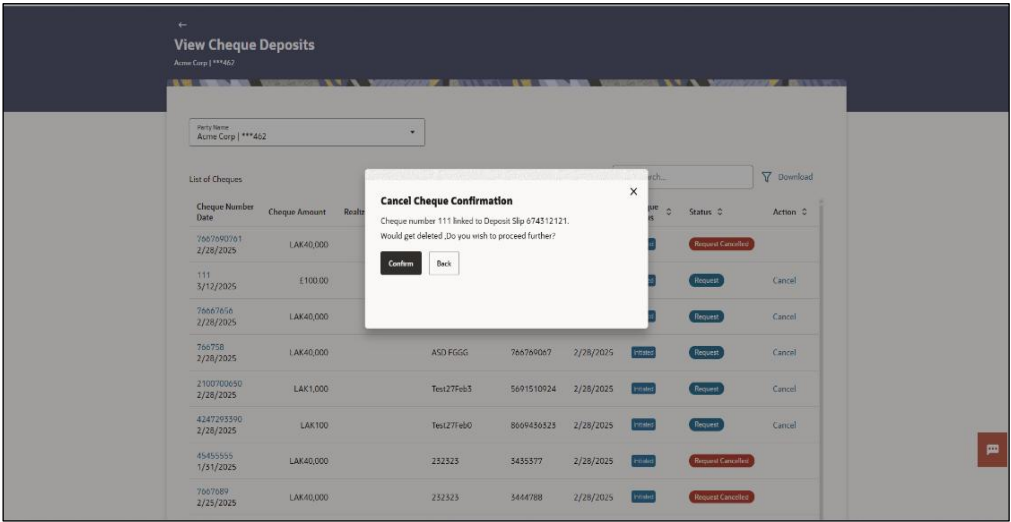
←
View Cheque Deposits
Acme Corp | ***462

Party Name
Acme Corp | ***462

List of Cheques

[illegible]rch...

Download

| Cheque Number Date | Cheque Amount | Realis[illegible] | | | | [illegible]ue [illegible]s | Status | Action |
|---|---|---|---|---|---|---|---|---|
| 7667690761 2/28/2025 | LAK40,000 | | | | | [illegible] | Request Cancelled | |
| 111 3/12/2025 | £100.00 | | | | | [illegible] | Request | Cancel |
| 76667656 2/28/2025 | LAK40,000 | | | | | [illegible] | Request | Cancel |
| 766758 2/28/2025 | LAK40,000 | | ASD FGGG | 766769067 | 2/28/2025 | Initiated | Request | Cancel |
| 2100700650 2/28/2025 | LAK1,000 | | Test27Feb3 | 5691510924 | 2/28/2025 | Initiated | Request | Cancel |
| 4247295390 2/28/2025 | LAK100 | | Test27Feb0 | 8669436323 | 2/28/2025 | Initiated | Request | Cancel |
| 45455555 1/31/2025 | LAK40,000 | | 232323 | 3435377 | 2/28/2025 | Initiated | Request Cancelled | |
| 7667089 2/25/2025 | LAK40,000 | | 232323 | 3444788 | 2/28/2025 | Initiated | Request Cancelled | |

Cancel Cheque Confirmation
×
Cheque number 111 linked to Deposit Slip 674312121.
Would get deleted ,Do you wish to proceed further?
Confirm
Back